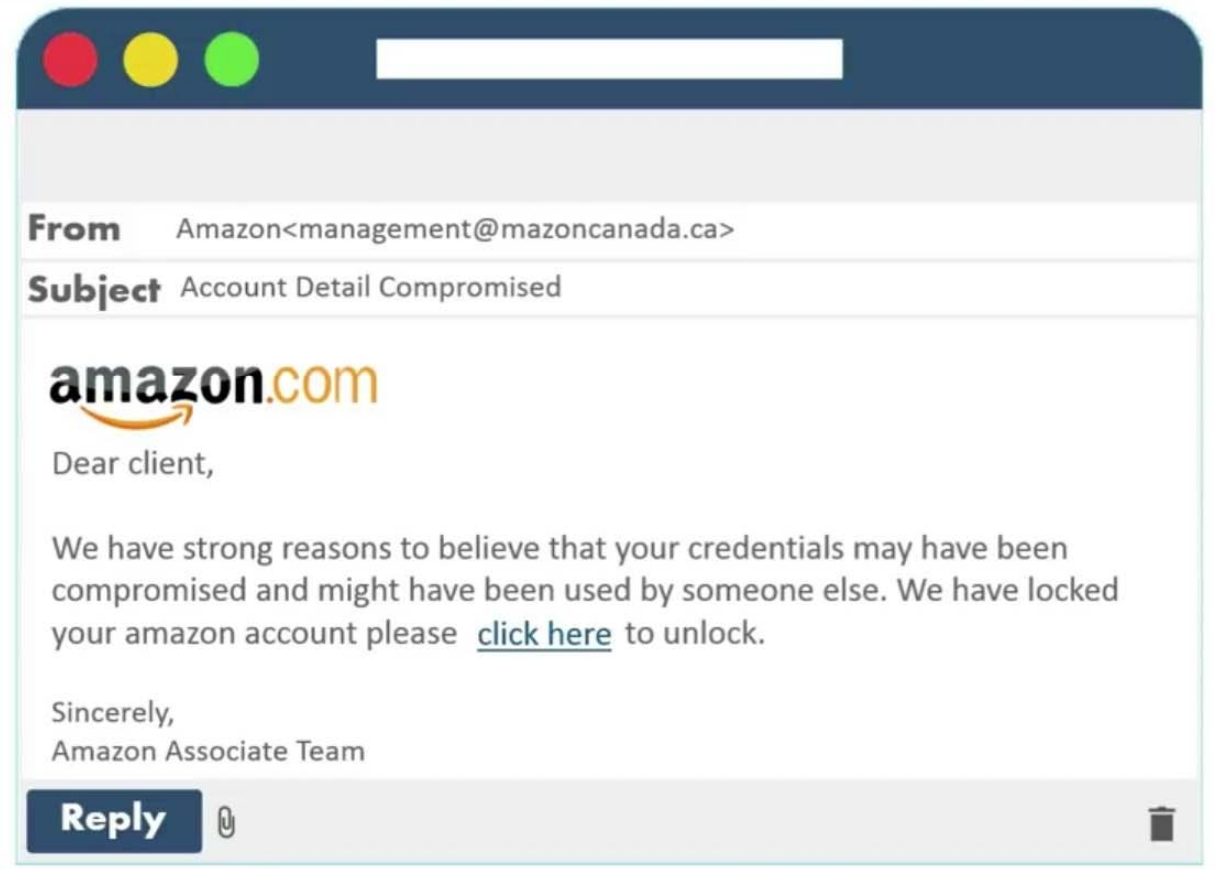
From Amazon<management@mazoncanada.ca>

Subject Account Detail Compromised

amazon.com

Dear client,

We have strong reasons to believe that your credentials may have been compromised and might have been used by someone else. We have locked your amazon account please click here to unlock.

Sincerely,
Amazon Associate Team

Reply